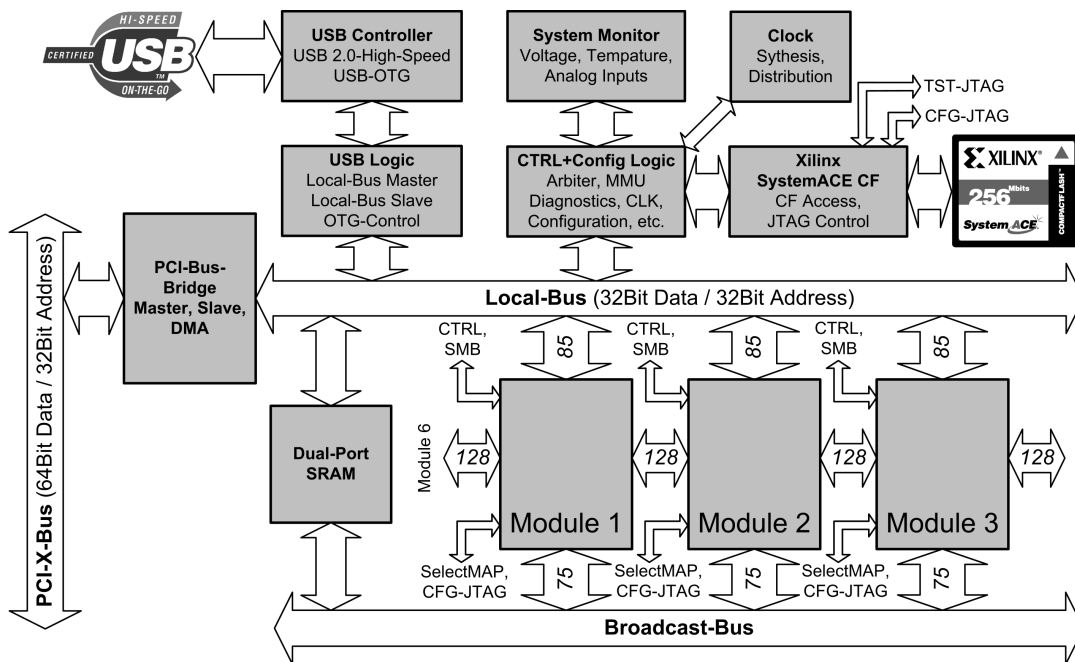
HI-SPEED
CERTIFIED
USB
TM
ON-THE-GO

USB Controller
USB 2.0-High-Speed
USB-OTG

System Monitor
Voltage, Tempature, Analog Inputs

Clock
Sythesis, Distribution

TST-JTAG
CFG-JTAG

USB Logic
Local-Bus Master
Local-Bus Slave
OTG-Control

CTRL+Config Logic
Arbiter, MMU
Diagnostics, CLK,
Configuration, etc.

Xilinx
SystemACE CF
CF Access,
JTAG Control

XILINX
256 Mbits
System ACE
COMPACTFLASH

PCI-Bus-Bridge
Master, Slave, DMA

PCI-X-Bus (64Bit Data / 32Bit Address)

Local-Bus (32Bit Data / 32Bit Address)

CTRL, SMB
85
CTRL, SMB
85
CTRL, SMB
85

Dual-Port SRAM

Module 6
128
128
128
128

Module 1
Module 2
Module 3

SelectMAP, CFG-JTAG
75
SelectMAP, CFG-JTAG
75
SelectMAP, CFG-JTAG
75

Broadcast-Bus